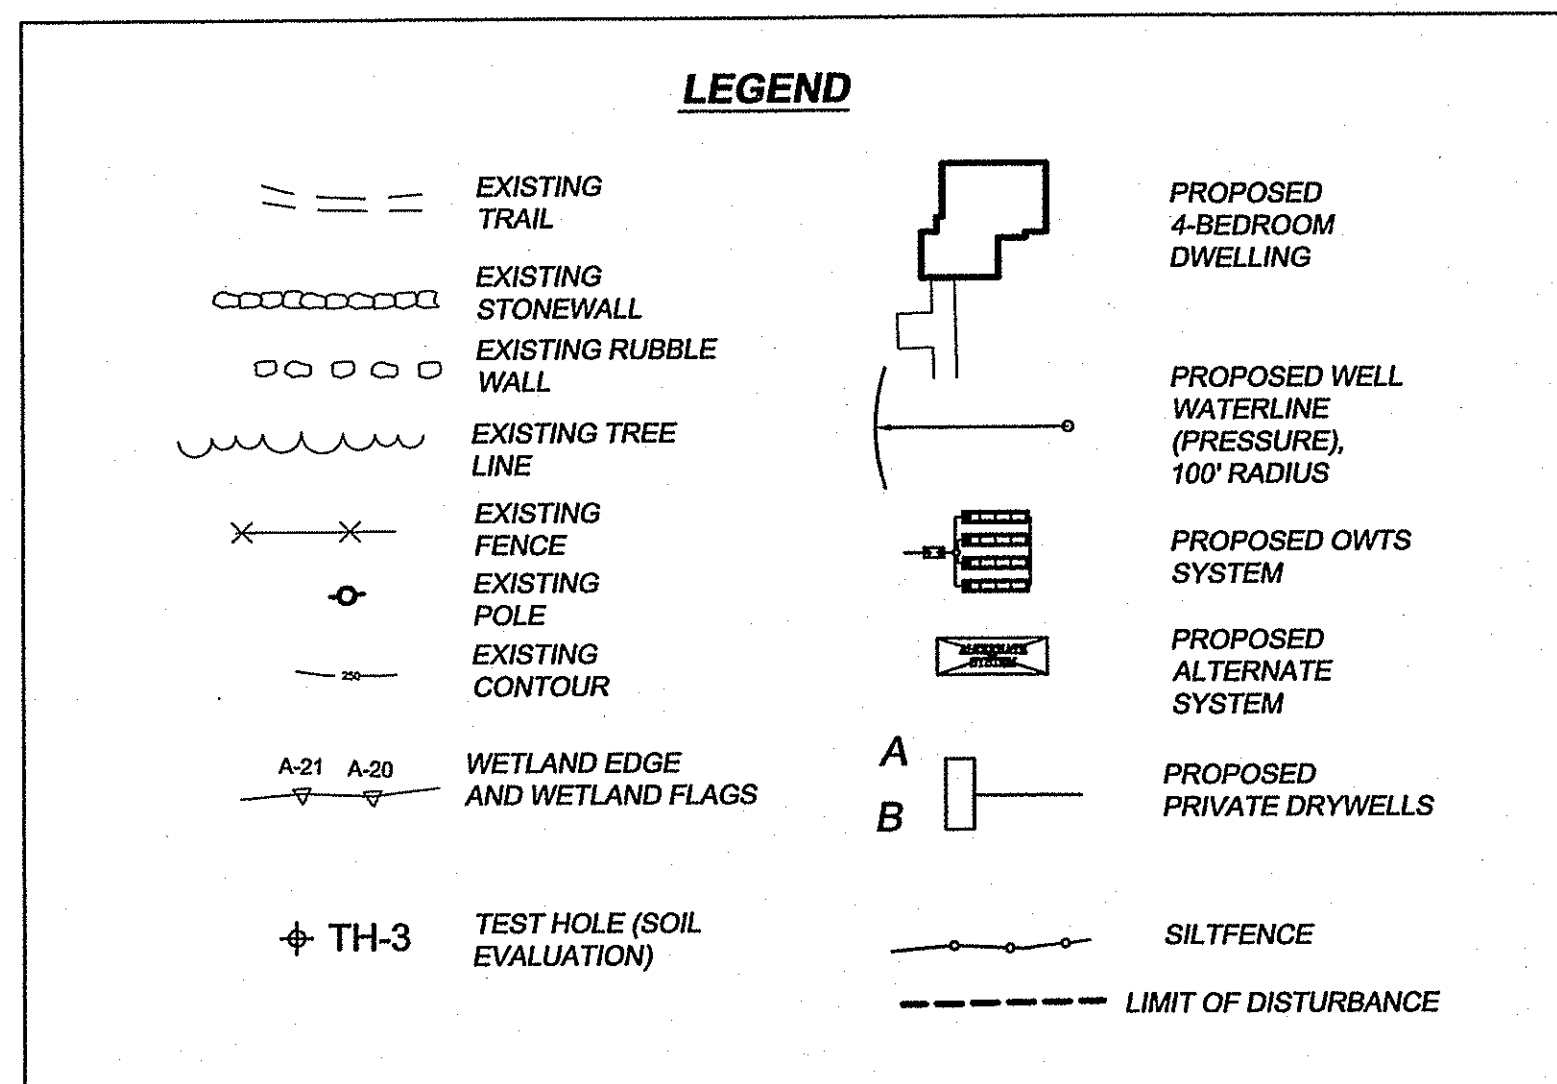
LEGEND

EXISTING TRAIL

EXISTING STONEWALL

EXISTING RUBBLE WALL

EXISTING TREE LINE

EXISTING FENCE

EXISTING POLE

250

EXISTING CONTOUR

A-21 A-20

WETLAND EDGE AND WETLAND FLAGS

TH-3

TEST HOLE (SOIL EVALUATION)

PROPOSED 4-BEDROOM DWELLING

PROPOSED WELL WATERLINE (PRESSURE), 100' RADIUS

PROPOSED OWTS SYSTEM

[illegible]

PROPOSED ALTERNATE SYSTEM

A

B

PROPOSED PRIVATE DRYWELLS

SILTFENCE

LIMIT OF DISTURBANCE